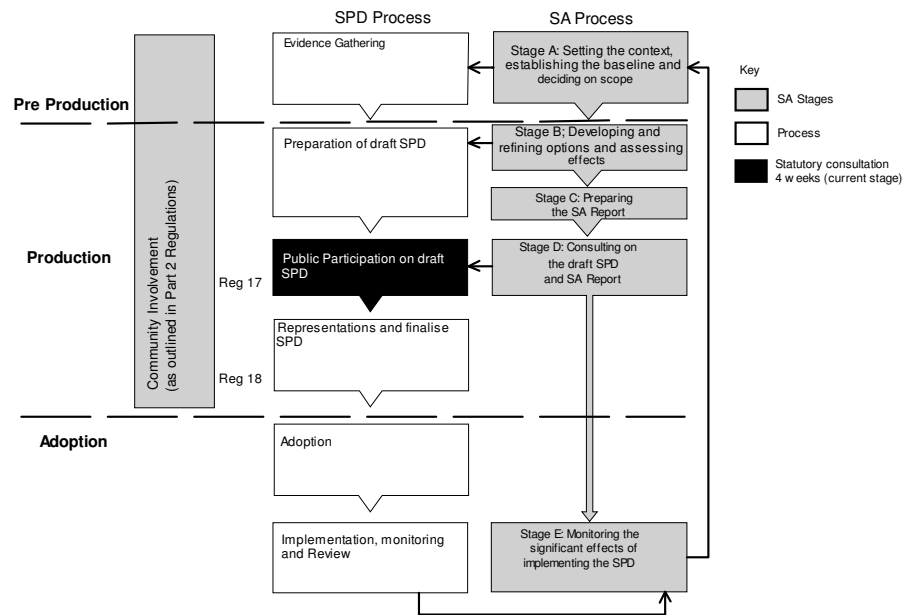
SPD Process

SA Process

Evidence Gathering

Stage A: Setting the context, establishing the baseline and deciding on scope

Key

SA Stages

Process

Statutory consultation 4 w eeks (current stage)

Pre Production

Community Involvement (as outlined in Part 2 Regulations)

Preparation of draft SPD

Stage B; Developing and refining options and assessing effects

Stage C: Preparing the SA Report

Production

Reg 17

Public Participation on draft SPD

Stage D: Consulting on the draft SPD and SA Report

Representations and finalise SPD

Reg 18

Adoption

Adoption

Implementation, monitoring and Review

Stage E: Monitoring the significant effects of implementing the SPD